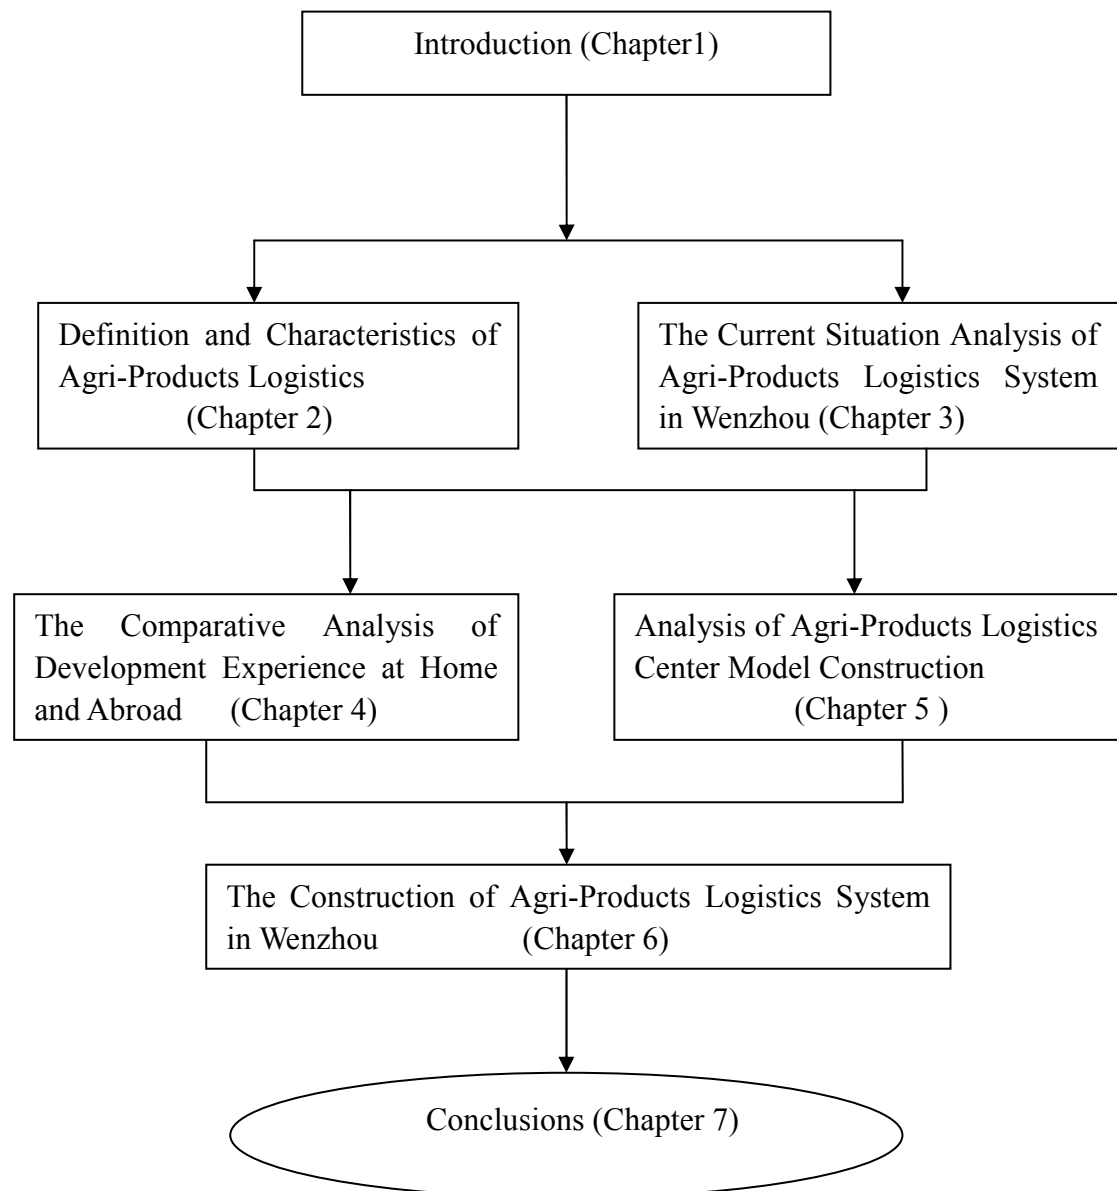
Introduction (Chapter1)

Definition and Characteristics of Agri-Products Logistics (Chapter 2)

The Current Situation Analysis of Agri-Products Logistics System in Wenzhou (Chapter 3)

The Comparative Analysis of Development Experience at Home and Abroad (Chapter 4)

Analysis of Agri-Products Logistics Center Model Construction (Chapter 5 )

The Construction of Agri-Products Logistics System in Wenzhou (Chapter 6)

Conclusions (Chapter 7)